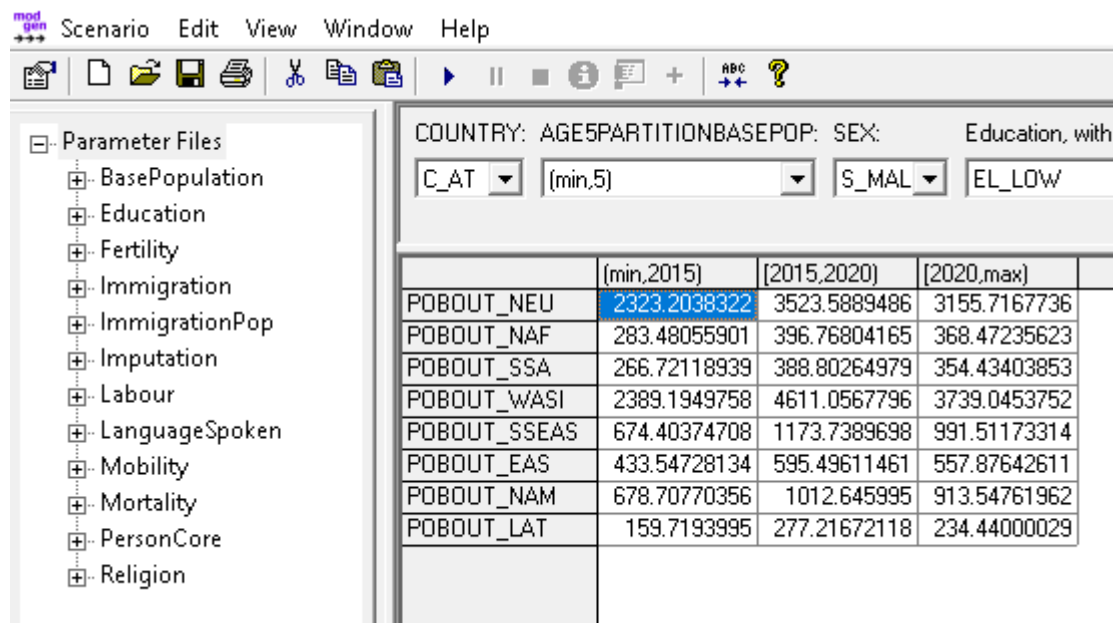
mod gen
Scenario Edit View Window Help

Parameter Files
BasePopulation
Education
Fertility
Immigration
ImmigrationPop
Imputation
Labour
LanguageSpoken
Mobility
Mortality
PersonCore
Religion

COUNTRY: AGE5PARTITIONBASEPOP: SEX: Education, with

C_AT (min,5) S_MAL EL_LOW

| | (min,2015) | [2015,2020) | [2020,max) |
|---|---|---|---|
| POBOUT_NEU | 2323.2038322 | 3523.5889486 | 3155.7167736 |
| POBOUT_NAF | 283.48055901 | 396.76804165 | 368.47235623 |
| POBOUT_SSA | 266.72118939 | 388.80264979 | 354.43403853 |
| POBOUT_WASI | 2389.1949758 | 4611.0567796 | 3739.0453752 |
| POBOUT_SSEAS | 674.40374708 | 1173.7389698 | 991.51173314 |
| POBOUT_EAS | 433.54728134 | 595.49611461 | 557.87642611 |
| POBOUT_NAM | 678.70770356 | 1012.645995 | 913.54761962 |
| POBOUT_LAT | 159.7193995 | 277.21672118 | 234.44000029 |